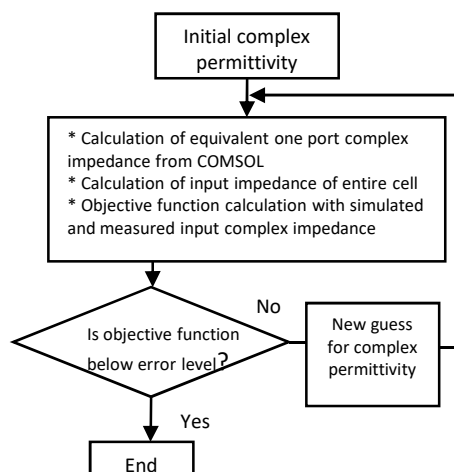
Initial complex permittivity

* Calculation of equivalent one port complex impedance from COMSOL
* Calculation of input impedance of entire cell
* Objective function calculation with simulated and measured input complex impedance

No

Is objective function below error level?

New guess for complex permittivity

Yes

End